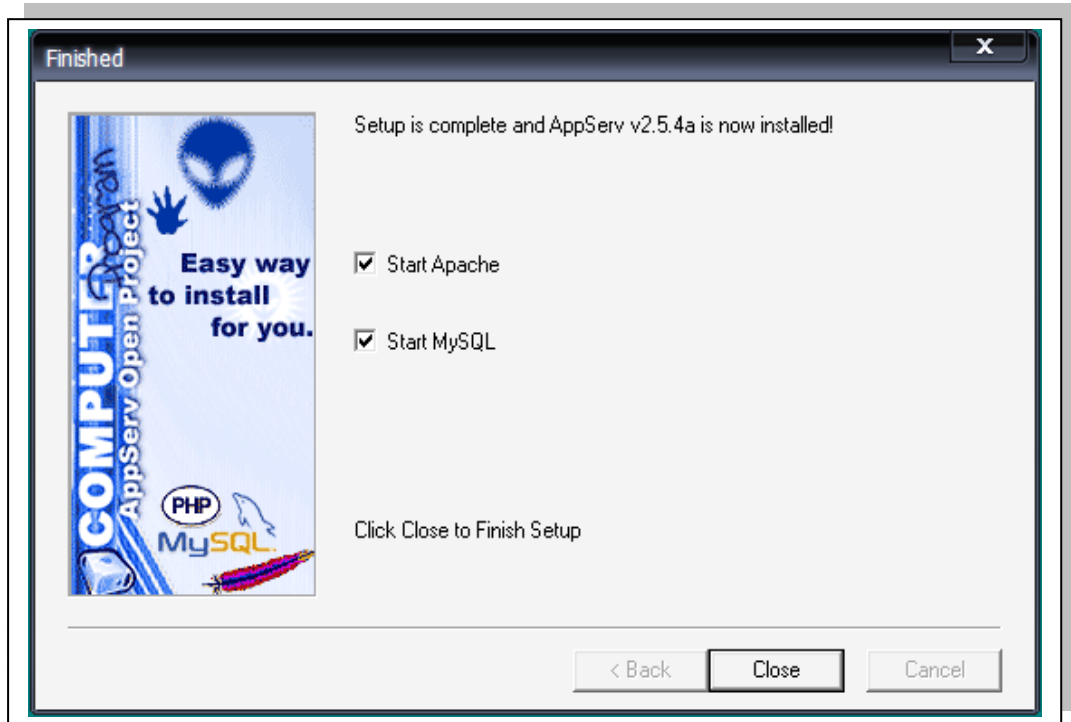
Finished

x

COMPUTER Program AppServ Open Project

Easy way to install for you.

PHP MySQL

Setup is complete and AppServ v2.5.4a is now installed!

Start Apache

Start MySQL

Click Close to Finish Setup

< Back Close Cancel